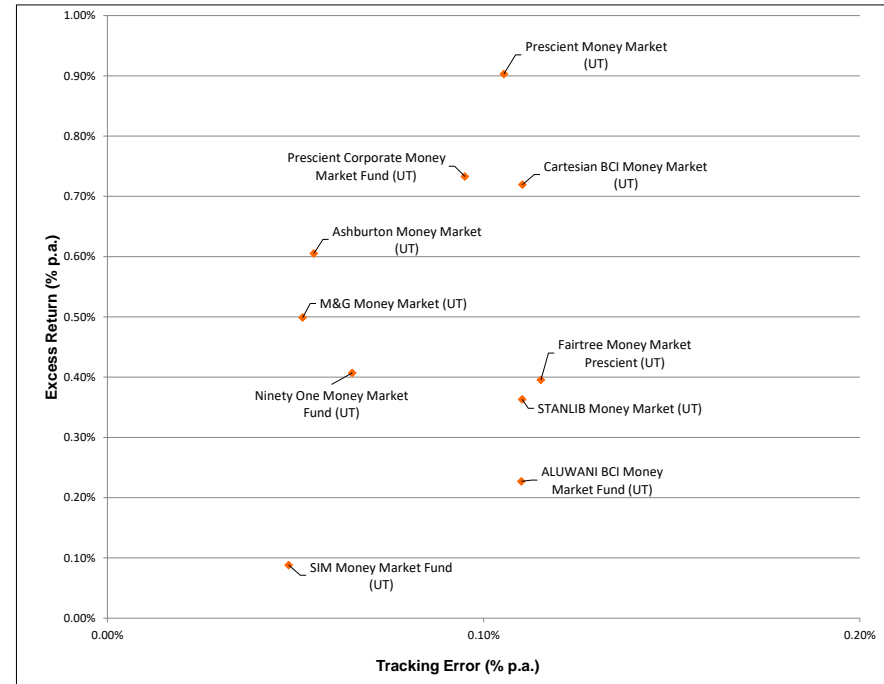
1.00%
0.90%
0.80%
0.70%
0.60%
0.50%
0.40%
0.30%
0.20%
0.10%
0.00%

Excess Return (% p.a.)

Prescient Money Market (UT)

Prescient Corporate Money Market Fund (UT)

Cartesian BCI Money Market (UT)

Ashburton Money Market (UT)

M&G Money Market (UT)

Fairtree Money Market Prescient (UT)

Ninety One Money Market Fund (UT)

STANLIB Money Market (UT)

ALUWANI BCI Money Market Fund (UT)

SIM Money Market Fund (UT)

0.00%
0.10%
0.20%

Tracking Error (% p.a.)